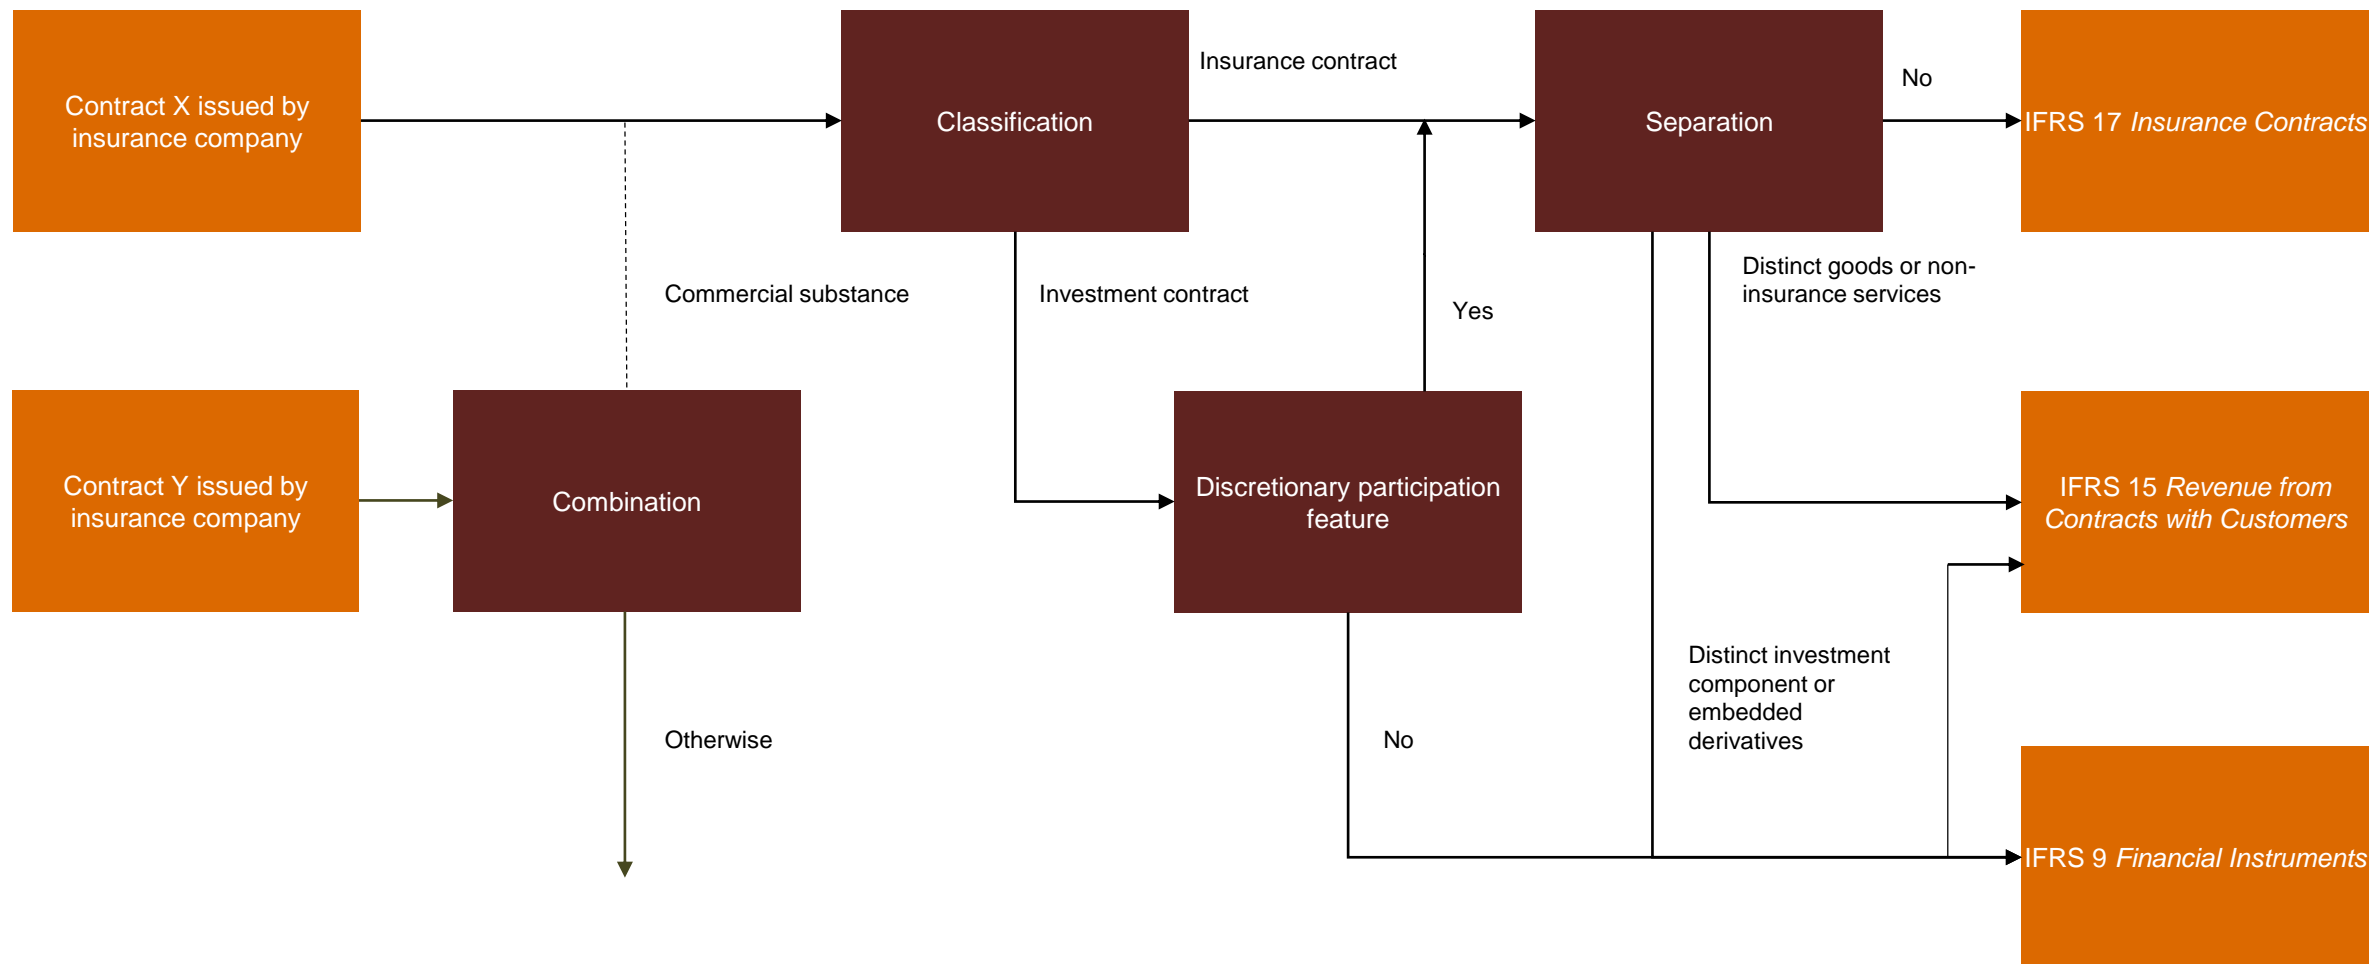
Contract X issued by insurance company

Classification

Insurance contract

Separation

No

IFRS 17 Insurance Contracts

Commercial substance

Investment contract

Yes

Distinct goods or non-insurance services

Contract Y issued by insurance company

Combination

Discretionary participation feature

IFRS 15 Revenue from Contracts with Customers

Distinct investment component or embedded derivatives

Otherwise

No

IFRS 9 Financial Instruments